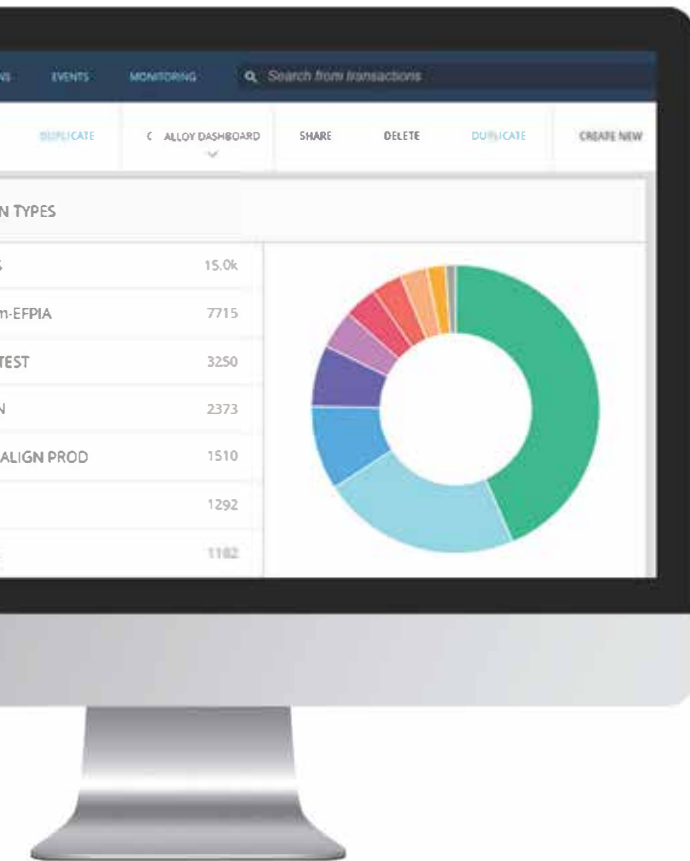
NS EVENTS MONITORING Search from transactions

DUPLICATE C ALLOY DASHBOARD SHARE DELETE DUPLICATE CREATE NEW

N TYPES

| | |
|---|---|
| S | 15.0k |
| m-EFPIA | 7715 |
| TEST | 3250 |
| N | 2373 |
| ALIGN PROD | 1510 |
| | 1292 |
| | 1182 |